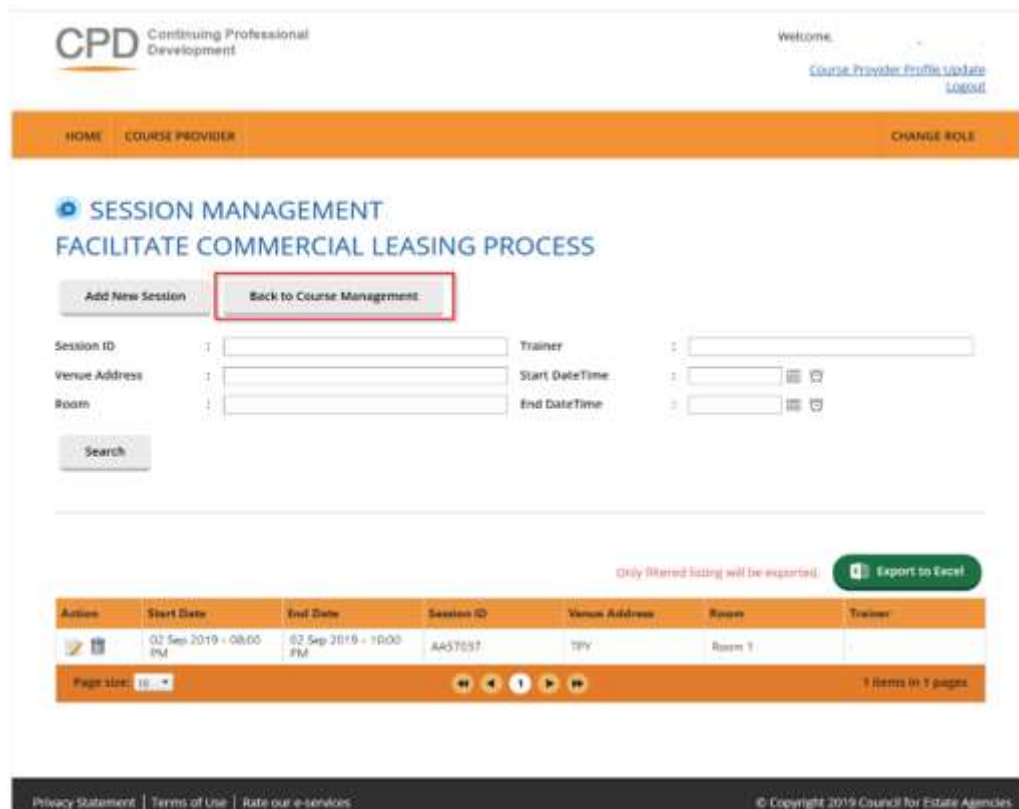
CPD Continuing Professional Development

Welcome,

Course Provider Profile Update
Logout

HOME COURSE PROVIDER CHANGE ROLE

SESSION MANAGEMENT
FACILITATE COMMERCIAL LEASING PROCESS

Add New Session
Back to Course Management

Session ID :
Trainer :
Venue Address :
Start DateTime :
Room :
End DateTime :

Search

Only filtered listing will be exported.
Export to Excel

| Action | Start Date | End Date | Session ID | Venue Address | Room | Trainer |
|---|---|---|---|---|---|---|
| | 02 Sep 2019 - 08:00 PM | 02 Sep 2019 - 10:00 PM | AA57037 | TPY | Room 1 | |

Page size: 10
1
1 items in 1 pages

Privacy Statement | Terms of Use | Rate our e-services
© Copyright 2019 Council for Estate Agencies